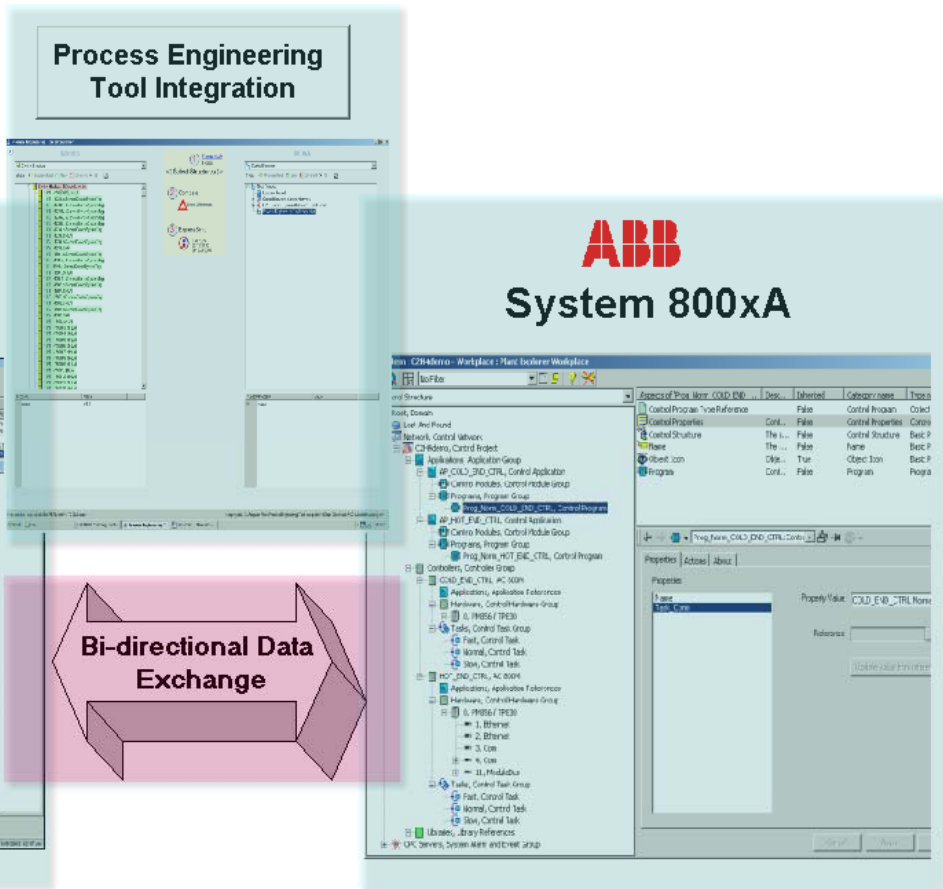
Process Engineering Tool Integration

ABB

System 800xA

Bi-directional Data Exchange

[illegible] C2H4demo - Workplace : Plant Explorer Workplace

No Filter

Control Structure

Root, Domain
Lost And Found
Network, Control Network
C2H4demo, Control Project
Applications, Application Group
AP_COLD_END_CTRL, Control Application
Control Modules, Control Module Group
Programs, Program Group
Prog_Norm_COLD_END_CTRL, Control Program
AP_HOT_END_CTRL, Control Application
Control Modules, Control Module Group
Programs, Program Group
Prog_Norm_HOT_END_CTRL, Control Program
Controllers, Controller Group
COLD_END_CTRL, AC 800M
Applications, Application References
Hardware, Control Hardware Group
0, PM866 TP830
Tasks, Control Task Group
Fast, Control Task
Normal, Control Task
Slow, Control Task
HOT_END_CTRL, AC 800M
Applications, Application References
Hardware, Control Hardware Group
0, PM866 TP830
1, Ethernet
2, Ethernet
3, Com
4, Com
11, ModuleBus
Tasks, Control Task Group
Fast, Control Task
Normal, Control Task
Slow, Control Task
Libraries, Library References
OPC Servers, System Alarm and Event Group

| Aspects of 'Prog_Norm_COLD_END... | Desc... | Inherited | Category name | Type n |
|---|---|---|---|---|
| Control Program Type Reference | | False | Control Program | Collect |
| Control Properties | Cont... | False | Control Properties | Contro |
| Control Structure | The i... | False | Control Structure | Basic P |
| Name | The ... | False | Name | Basic P |
| Object Icon | Obje... | True | Object Icon | Basic P |
| Program | Cont... | False | Program | Progra |

Prog_Norm_COLD_END_CTRL:Contr

Properties | Actions | About

Properties

Name
Task_Conn

Property Value: COLD_END_CTRL.Norm

Reference

Update value from reference

Apply | Reset | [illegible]